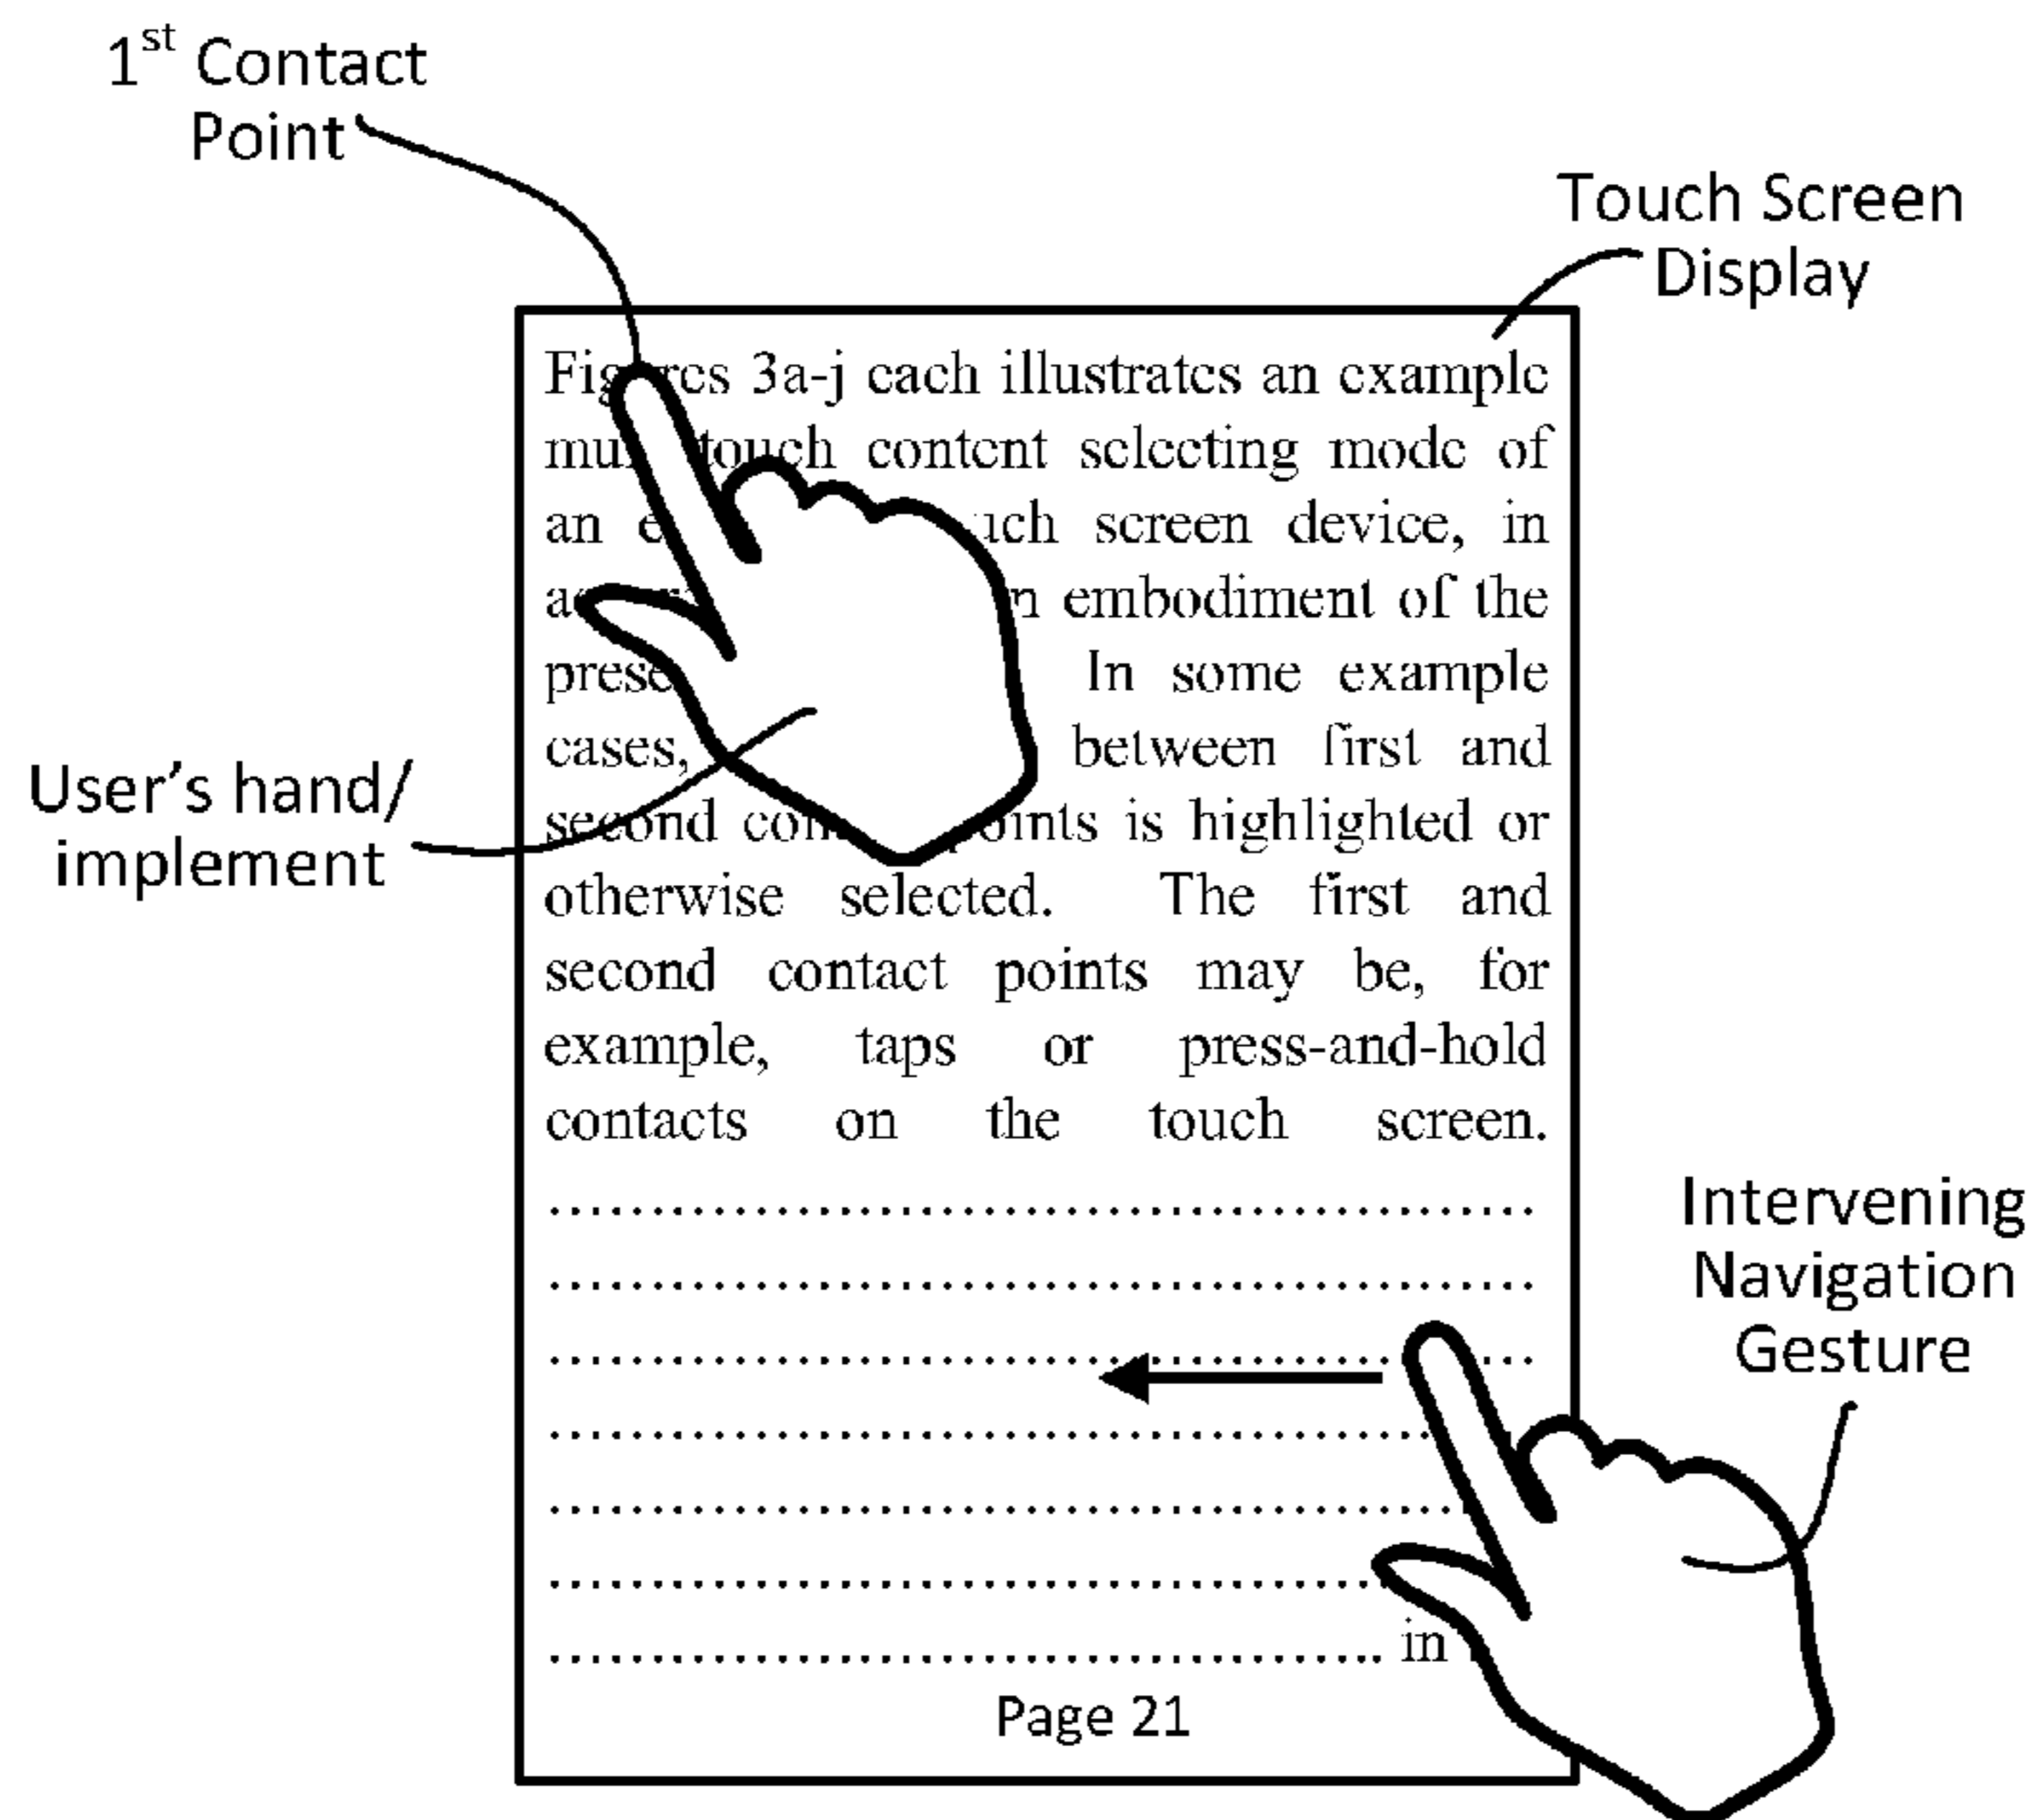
1$^{st}$ Contact Point

Touch Screen Display

Fig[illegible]rcs 3a-j cach illustratcs an cxamplc mu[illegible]touch contcnt sclccting modc of an e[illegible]uch screen device, in a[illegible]n embodiment of the prese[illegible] In some example cases, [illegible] between first and second co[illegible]oints is highlighted or otherwise selected. The first and second contact points may be, for example, taps or press-and-hold contacts on the touch screen.

User's hand/ implement

.......................................................
.......................................................
.......................................................
.......................................................
.......................................................
.......................................................
.......................................................in

Intervening Navigation Gesture

Page 21